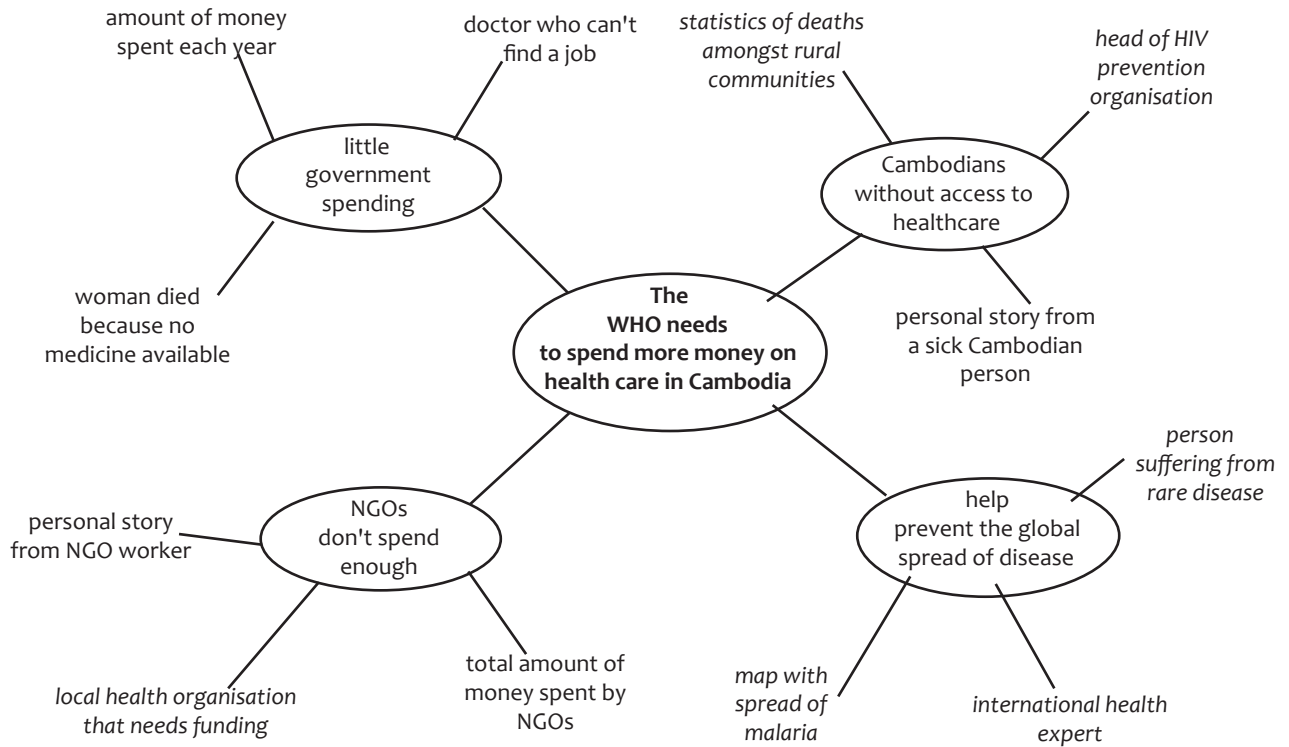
The WHO needs to spend more money on health care in Cambodia

little government spending

amount of money spent each year

doctor who can't find a job

woman died because no medicine available

Cambodians without access to healthcare

*statistics of deaths amongst rural communities*

*head of HIV prevention organisation*

personal story from a sick Cambodian person

NGOs don't spend enough

personal story from NGO worker

*local health organisation that needs funding*

total amount of money spent by NGOs

help prevent the global spread of disease

*person suffering from rare disease*

*map with spread of malaria*

*international health expert*